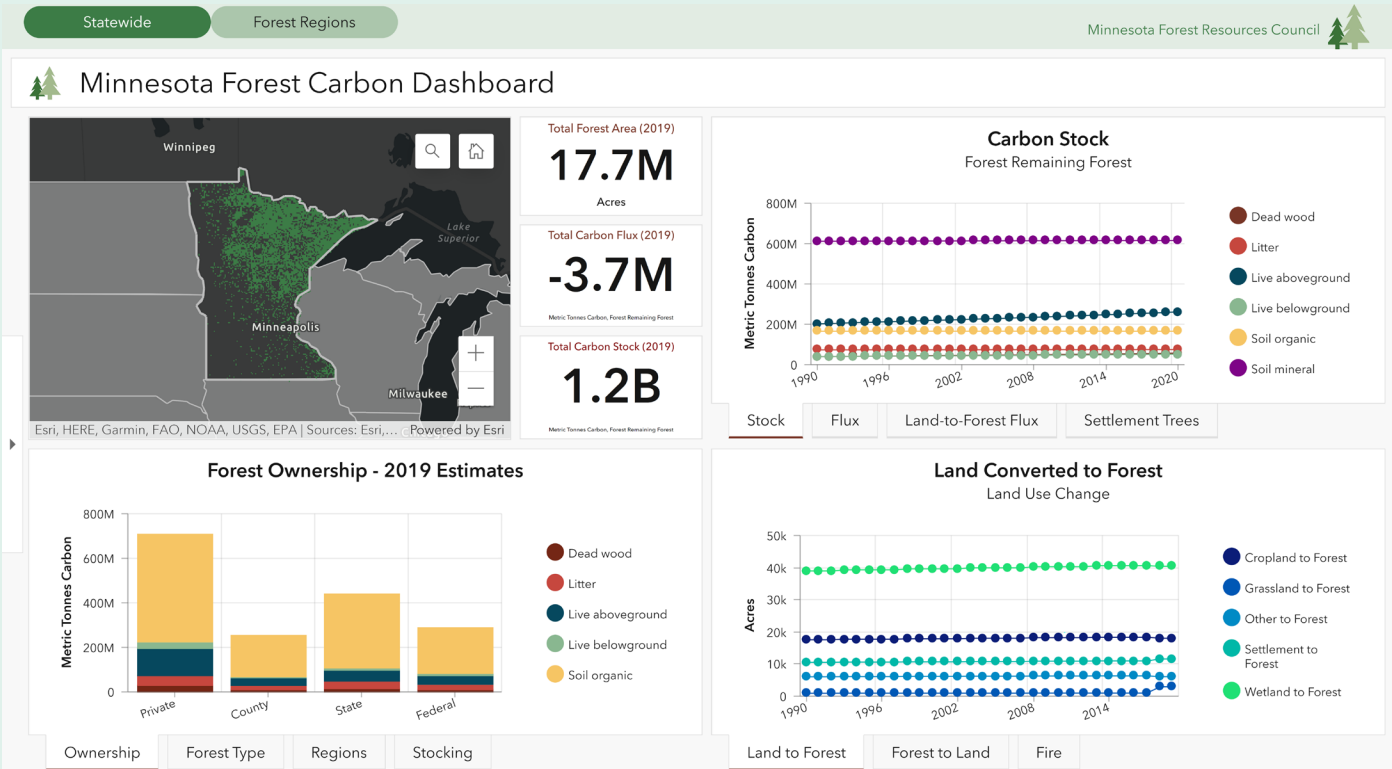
Statewide
Forest Regions
Minnesota Forest Resources Council

Minnesota Forest Carbon Dashboard

Winnipeg
Lake Superior
Minneapolis
Milwaukee
Esri, HERE, Garmin, FAO, NOAA, USGS, EPA | Sources: Esri,... Powered by Esri

Total Forest Area (2019)
17.7M
Acres

Total Carbon Flux (2019)
-3.7M
Metric Tonnes Carbon, Forest Remaining Forest

Total Carbon Stock (2019)
1.2B
Metric Tonnes Carbon, Forest Remaining Forest

Carbon Stock
Forest Remaining Forest

Metric Tonnes Carbon
800M
600M
400M
200M
0
1990
1996
2002
2008
2014
2020

Dead wood
Litter
Live aboveground
Live belowground
Soil organic
Soil mineral

Stock
Flux
Land-to-Forest Flux
Settlement Trees

Forest Ownership - 2019 Estimates

Metric Tonnes Carbon
800M
600M
400M
200M
0
Private
County
State
Federal

Dead wood
Litter
Live aboveground
Live belowground
Soil organic

Ownership
Forest Type
Regions
Stocking

Land Converted to Forest
Land Use Change

Acres
50k
40k
30k
20k
10k
0
1990
1996
2002
2008
2014

Cropland to Forest
Grassland to Forest
Other to Forest
Settlement to Forest
Wetland to Forest

Land to Forest
Forest to Land
Fire